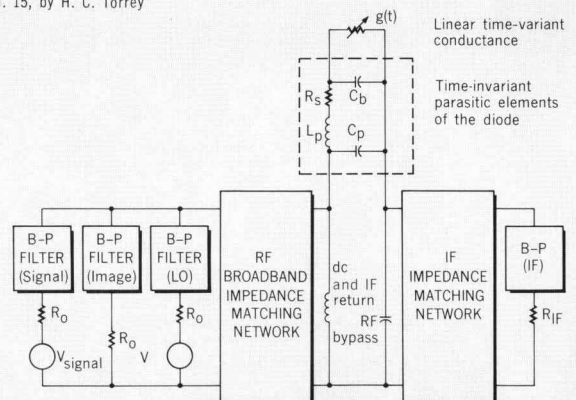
. 15, by H. C. Torrey

g(t)

Linear time-variant conductance

Time-invariant parasitic elements of the diode

$R_s$

$C_b$

$L_p$

$C_p$

B–P FILTER (Signal)

B–P FILTER (Image)

B–P FILTER (LO)

RF BROADBAND IMPEDANCE MATCHING NETWORK

dc and IF return

RF bypass

IF IMPEDANCE MATCHING NETWORK

B–P (IF)

$R_0$

$R_0$

$R_0$

V

$V_{signal}$

$R_{IF}$